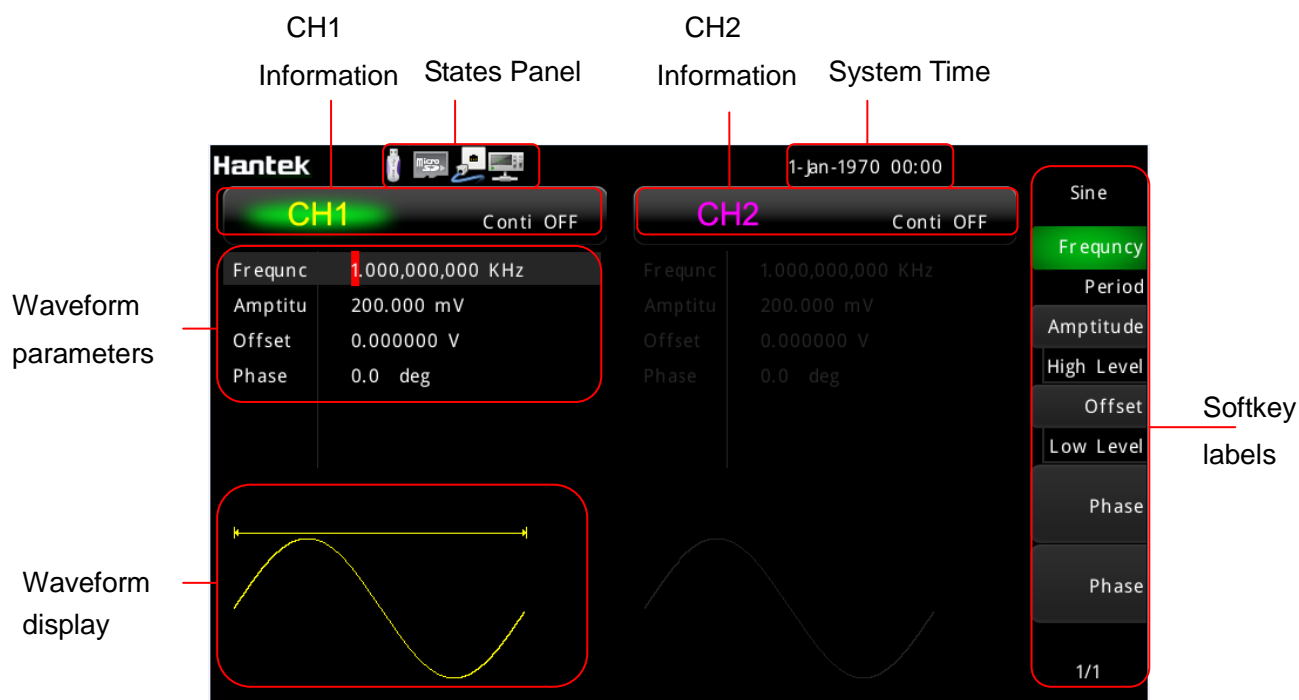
CH1 Information

States Panel

CH2 Information

System Time

Hantek

micro SD

1-Jan-1970 00:00

CH1 Conti OFF

CH2 Conti OFF

Sine

Frequncy

Period

Amptitude

High Level

Offset

Low Level

Phase

Phase

1/1

Softkey labels

Waveform parameters

| Frequnc | 1.000,000,000 KHz |
|---|---|
| Amptitu | 200.000 mV |
| Offset | 0.000000 V |
| Phase | 0.0 deg |

| Frequnc | 1.000,000,000 KHz |
|---|---|
| Amptitu | 200.000 mV |
| Offset | 0.000000 V |
| Phase | 0.0 deg |

Waveform display